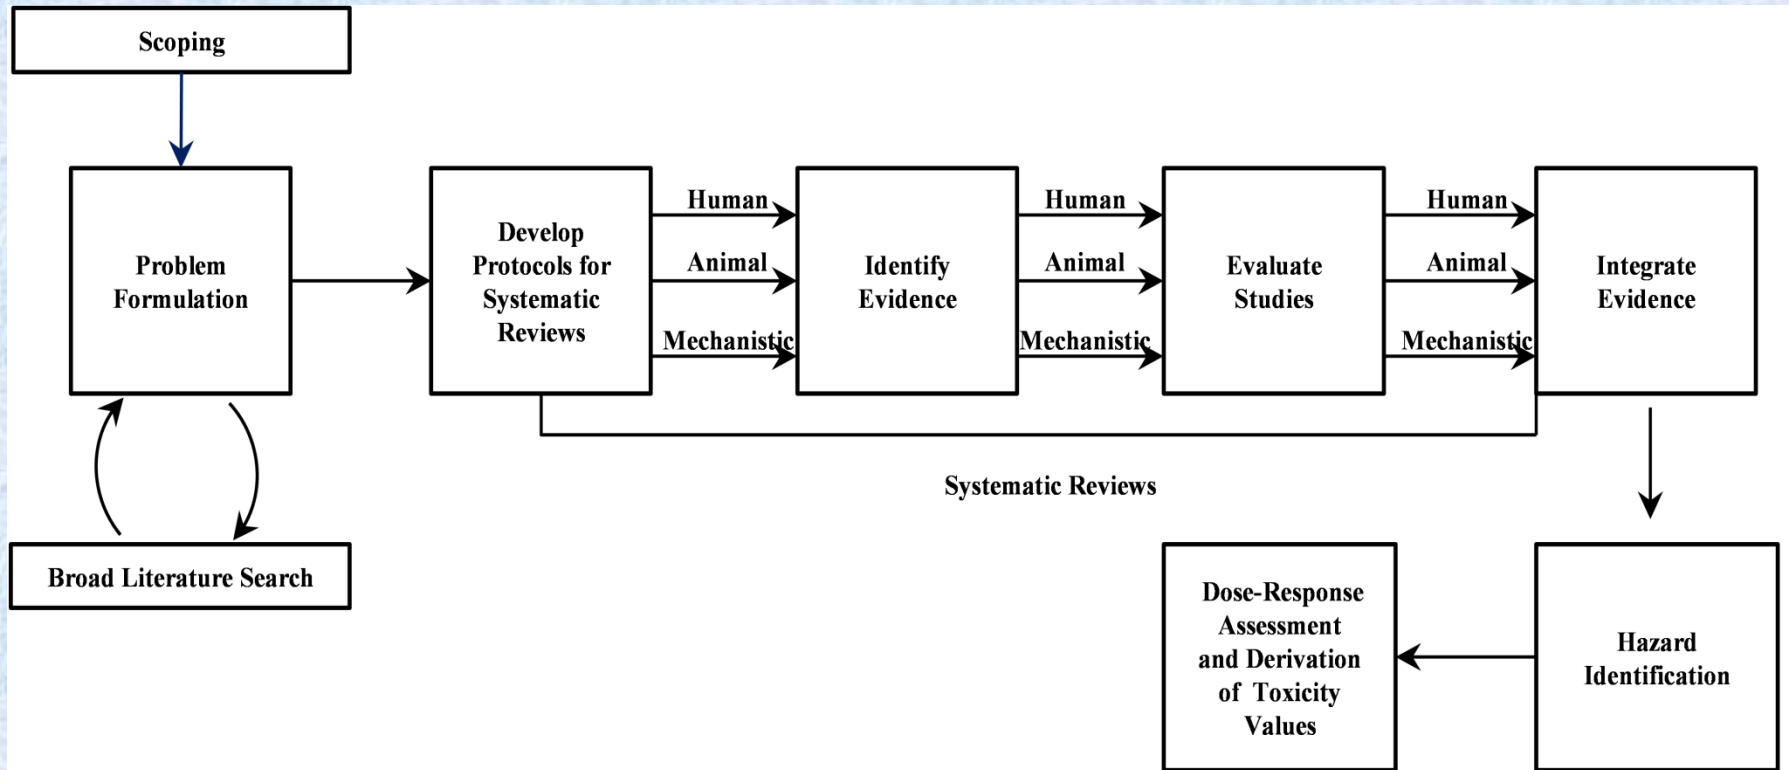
Scoping

Problem Formulation

Broad Literature Search

Develop Protocols for Systematic Reviews

Human

Animal

Mechanistic

Identify Evidence

Human

Animal

Mechanistic

Evaluate Studies

Human

Animal

Mechanistic

Integrate Evidence

Systematic Reviews

Hazard Identification

Dose-Response Assessment and Derivation of Toxicity Values